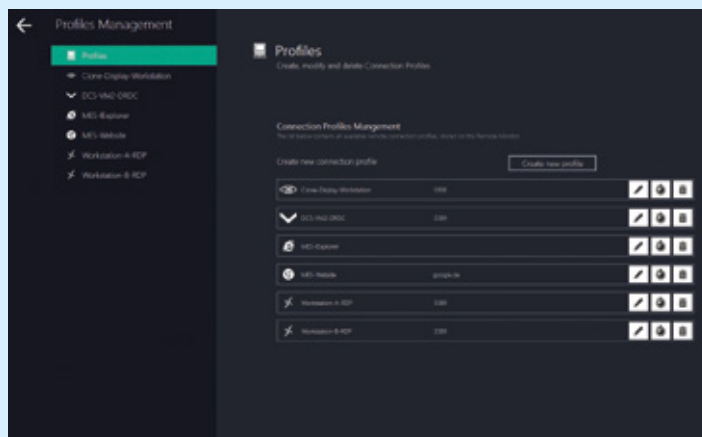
Profiles Management

Profiles

Clone Display Workstation

DCS-VM2-DRDC

MES-Explorer

MES-Website

Workstation-A-RDP

Workstation-B-RDP

Profiles

Create, modify and delete Connection Profiles

Connection Profiles Mangement

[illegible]

Create new connection profile

Create new profile

| | | |
|---|---|---|
| Clone Display Workstation | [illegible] | |
| DCS-VM2-DRDC | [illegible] | |
| MES-Explorer | | |
| MES-Website | google.de | |
| Workstation-A-RDP | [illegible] | |
| Workstation-B-RDP | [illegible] | |